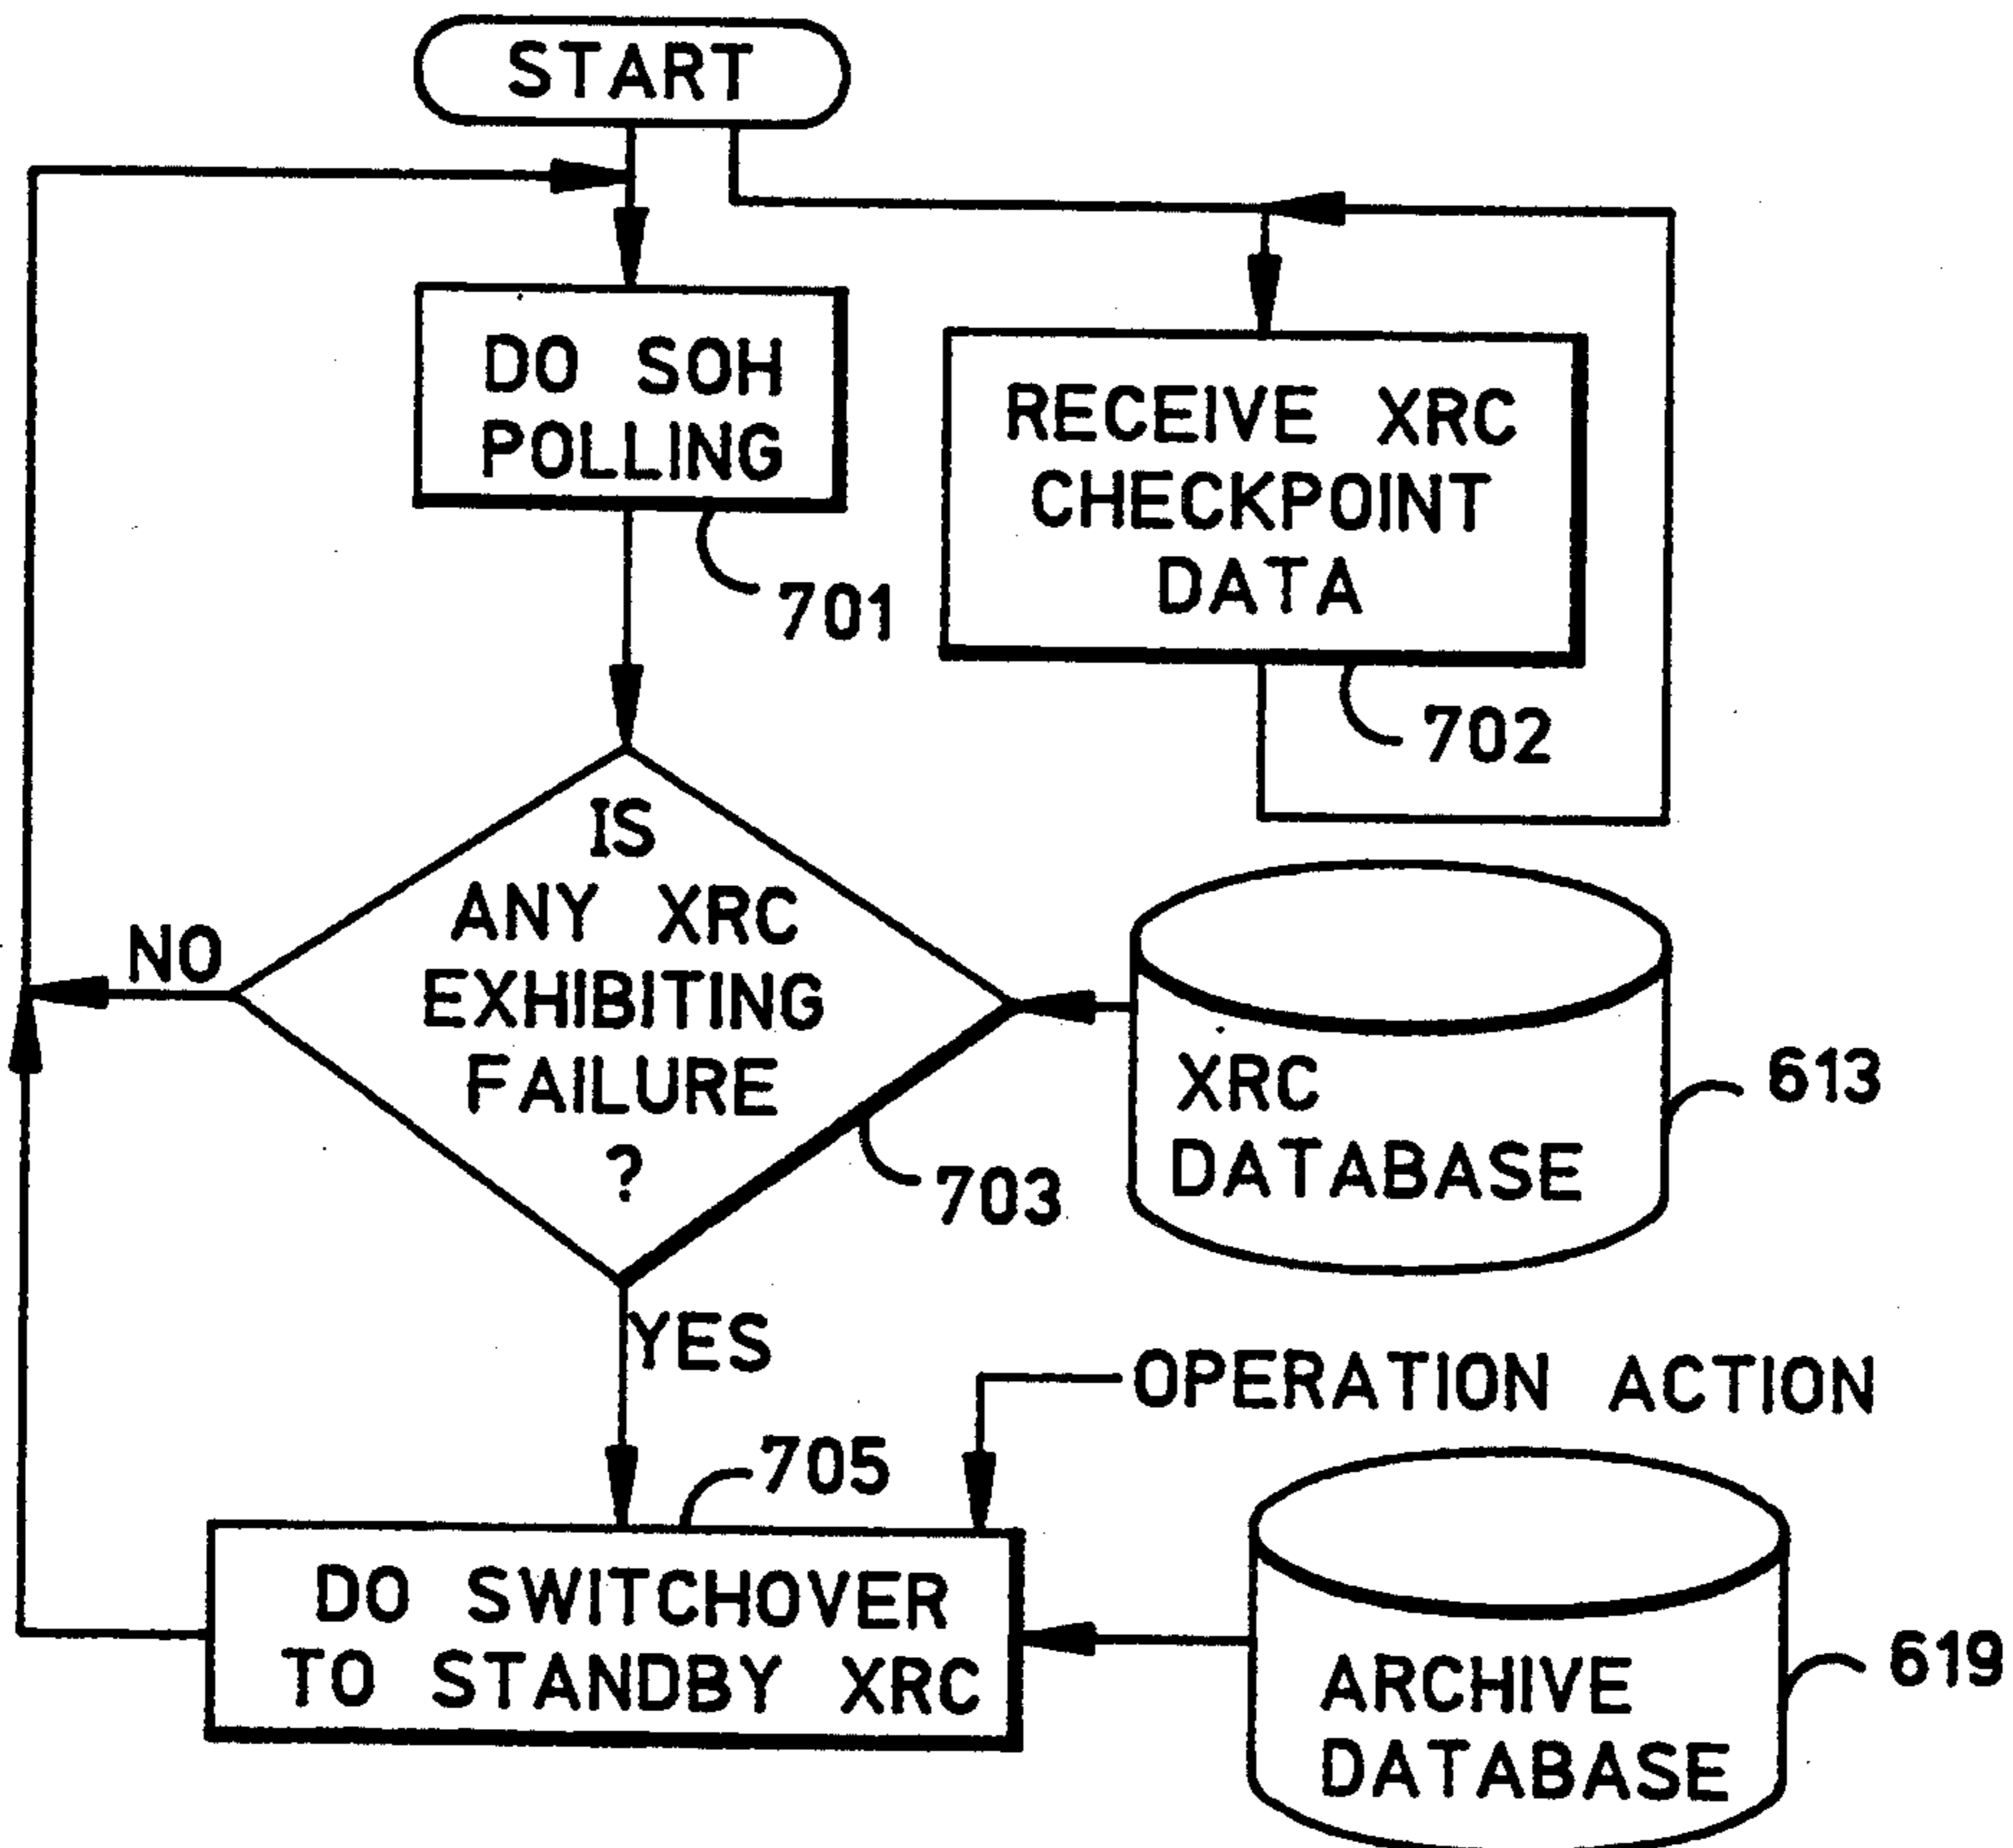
START

DO SOH POLLING

701

RECEIVE XRC CHECKPOINT DATA

702

NO

IS ANY XRC EXHIBITING FAILURE ?

703

XRC DATABASE

613

YES

OPERATION ACTION

705

DO SWITCHOVER TO STANDBY XRC

ARCHIVE DATABASE

619